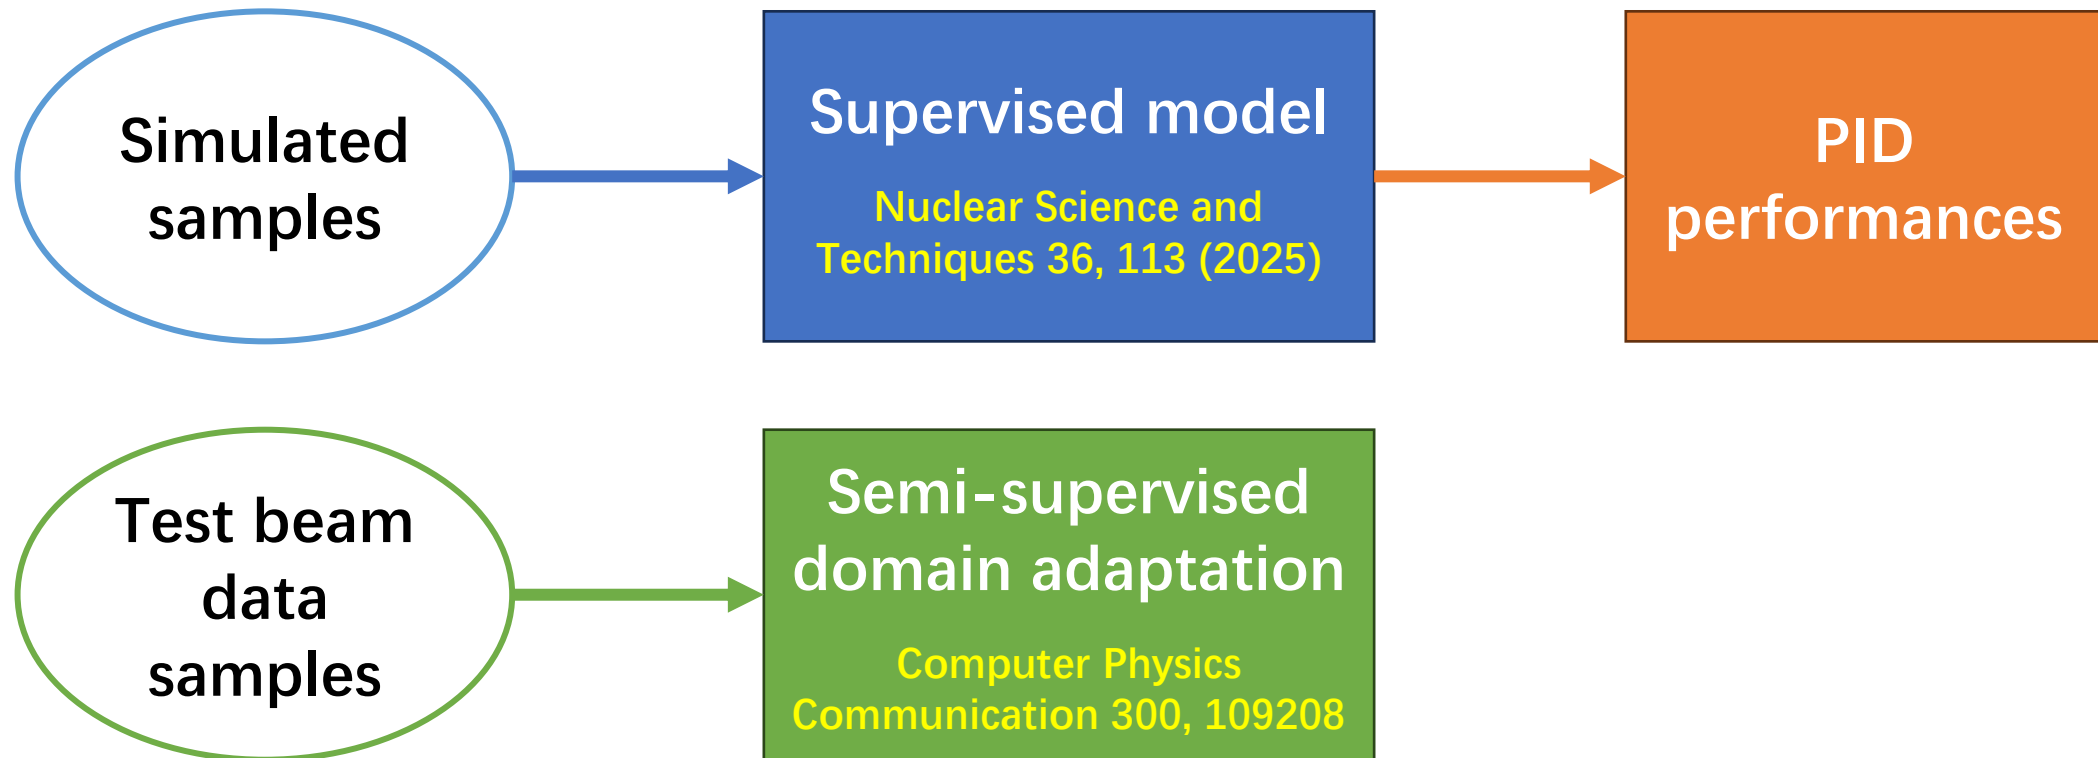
Simulated samples

Supervised model

Nuclear Science and Techniques 36, 113 (2025)

PID performances

Test beam data samples

Semi-supervised domain adaptation

Computer Physics Communication 300, 109208